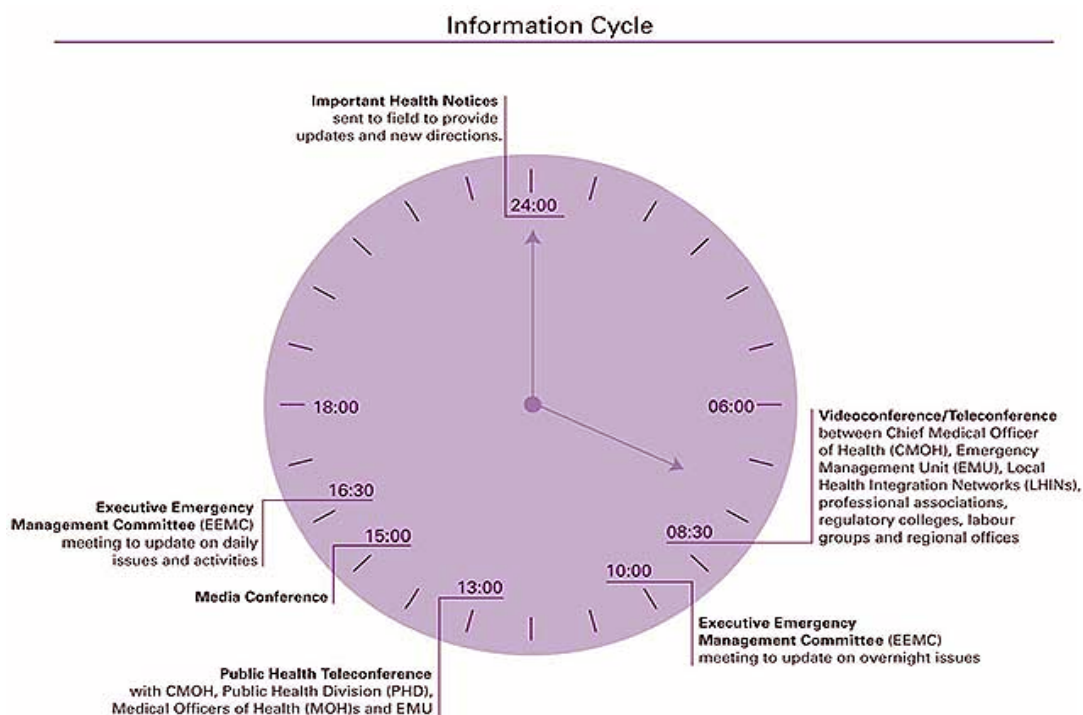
Information Cycle

**Important Health Notices** sent to field to provide updates and new directions.

24:00

18:00

06:00

**Videoconference/Teleconference** between Chief Medical Officer of Health (CMOH), Emergency Management Unit (EMU), Local Health Integration Networks (LHINs), professional associations, regulatory colleges, labour groups and regional offices

08:30

10:00

**Executive Emergency Management Committee** (EEMC) meeting to update on overnight issues

13:00

**Public Health Teleconference** with CMOH, Public Health Division (PHD), Medical Officers of Health (MOH)s and EMU

15:00

**Media Conference**

16:30

**Executive Emergency Management Committee** (EEMC) meeting to update on daily issues and activities